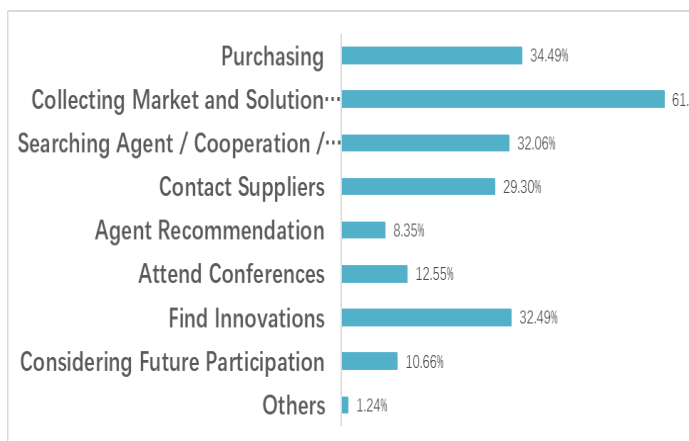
Purchasing 34.49%
Collecting Market and Solution… 61.
Searching Agent / Cooperation /… 32.06%
Contact Suppliers 29.30%
Agent Recommendation 8.35%
Attend Conferences 12.55%
Find Innovations 32.49%
Considering Future Participation 10.66%
Others 1.24%